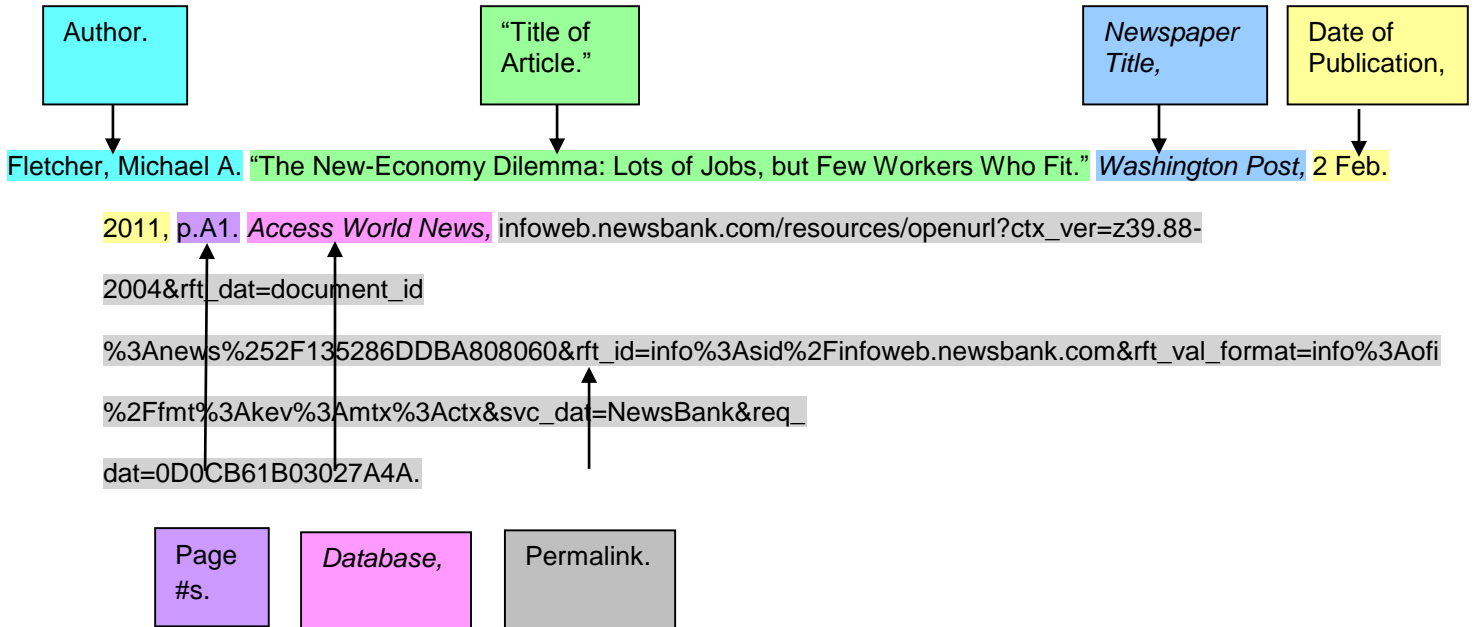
Author.

“Title of Article.”

*Newspaper Title,*

Date of Publication,

Fletcher, Michael A. “The New-Economy Dilemma: Lots of Jobs, but Few Workers Who Fit.” *Washington Post,* 2 Feb. 2011, p.A1. *Access World News,* infoweb.newsbank.com/resources/openurl?ctx_ver=z39.88-2004&rft_dat=document_id %3Anews%252F135286DDBA808060&rft_id=info%3Asid%2Finfoweb.newsbank.com&rft_val_format=info%3Aofi %2Ffmt%3Akev%3Amtx%3Actx&svc_dat=NewsBank&req_ dat=0D0CB61B03027A4A.

Page #s.

*Database,*

Permalink.